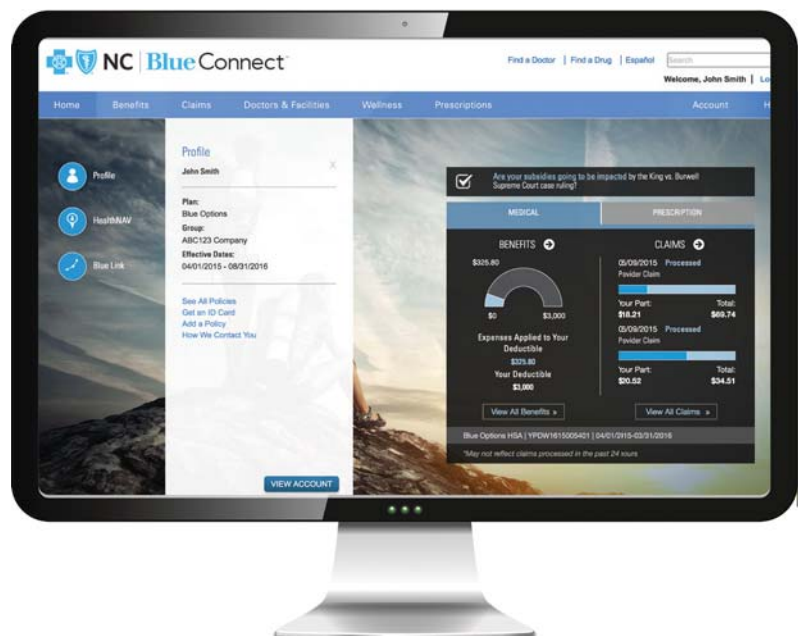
NC | Blue Connect

Find a Doctor | Find a Drug | Español Search

Welcome, John Smith | Lo

Home Benefits Claims Doctors & Facilities Wellness Prescriptions Account H

Profile

HealthNAV

Blue Link

Profile

John Smith

Plan:
Blue Options
Group:
ABC123 Company
Effective Dates:
04/01/2015 - 08/31/2016

See All Policies
Get an ID Card
Add a Policy
How We Contact You

VIEW ACCOUNT

Are your subsidies going to be impacted by the King vs. Burwell Supreme Court case ruling?

MEDICAL PRESCRIPTION

BENEFITS

$325.80

$0 $3,000

Expenses Applied to Your Deductible
$325.80
Your Deductible
$3,000

View All Benefits »

CLAIMS

05/09/2015 Processed
Povider Claim

Your Part: Total:
$18.21 $69.74

05/09/2015 Processed
Povider Claim

Your Part: Total:
$20.52 $34.51

View All Claims »

Blue Options HSA | YPDW1615005401 | 04/01/2015-03/31/2016

*May not reflect claims processed in the past 24 hours